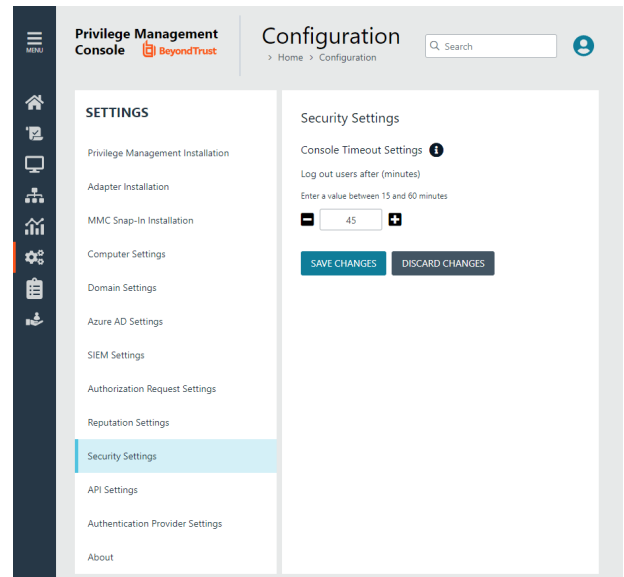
MENU

Privilege Management Console BeyondTrust

Configuration

> Home > Configuration

Search

SETTINGS

Privilege Management Installation

Adapter Installation

MMC Snap-In Installation

Computer Settings

Domain Settings

Azure AD Settings

SIEM Settings

Authorization Request Settings

Reputation Settings

Security Settings

API Settings

Authentication Provider Settings

About

Security Settings

Console Timeout Settings

Log out users after (minutes)

Enter a value between 15 and 60 minutes

45

SAVE CHANGES

DISCARD CHANGES